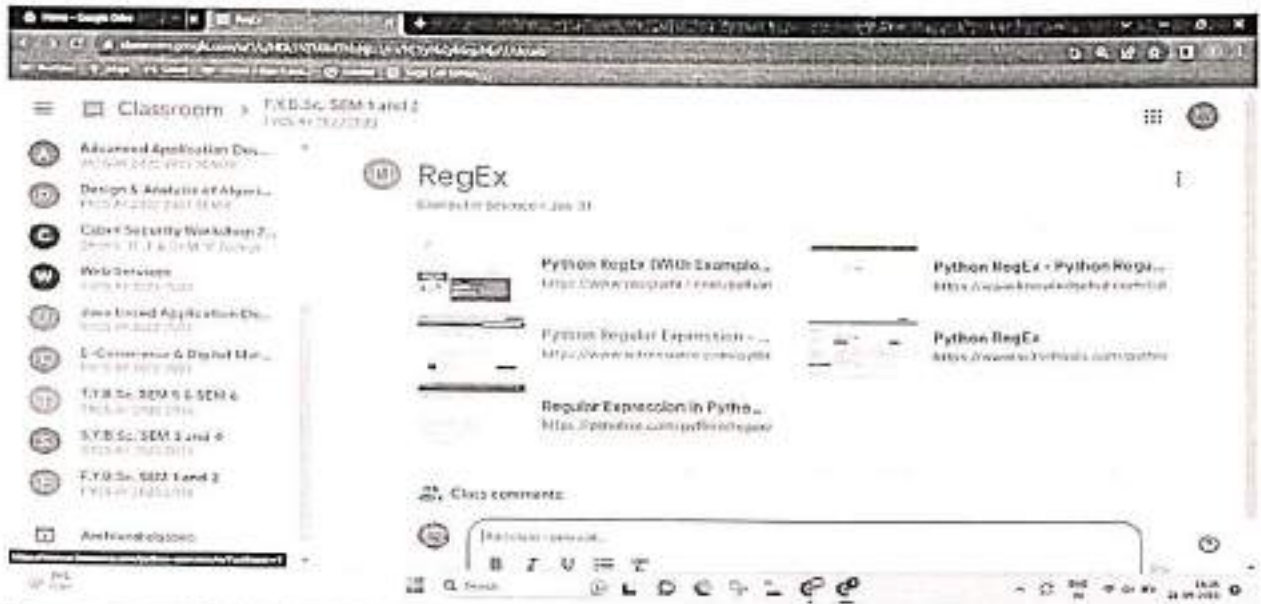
Classroom > F.Y.B.Sc. SEM 1 and 2

Advanced Application Dev...
Design & Analysis of Algori...
Cyber Security Workshop 2...
Web Services
Java Based Application De...
E-Commerce & Digital Mar...
T.Y.B.Sc. SEM 5 & SEM 6
S.Y.B.Sc. SEM 3 and 4
F.Y.B.Sc. SEM 1 and 2
Archived classes

RegEx
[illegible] • Jan 31

Python RegEx (With Example...
https://www.programiz.com/python
Python RegEx - Python Regu...
https://www.knowledgehut.com/tut
Python Regular Expression - ...
https://www.w3resource.com/pytho
Python RegEx
https://www.w3schools.com/python
Regular Expression in Pytho...
https://pynative.com/python/regex

Class comments
Add class comment...
B I U

Q Search
ENG
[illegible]